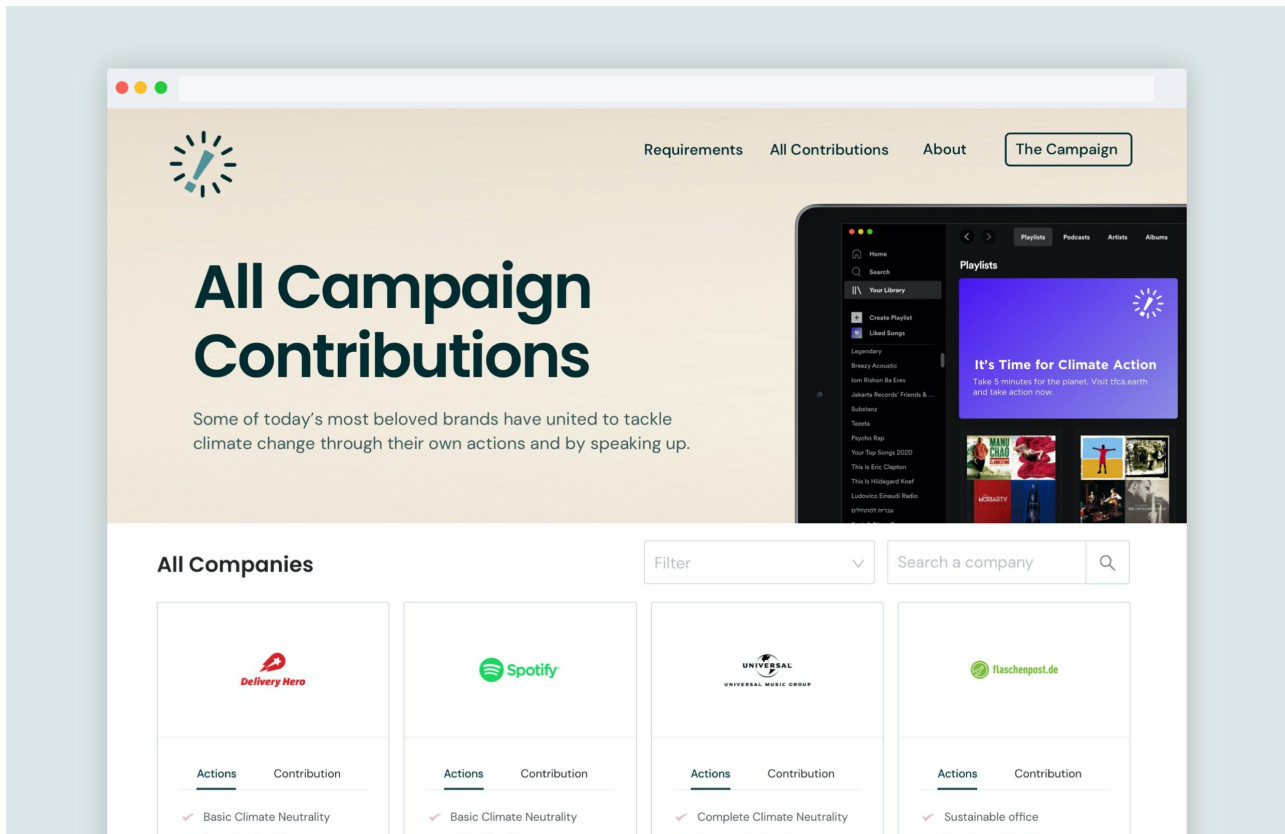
Requirements All Contributions About The Campaign

# All Campaign Contributions

Some of today's most beloved brands have united to tackle climate change through their own actions and by speaking up.

Home
Search
Your Library
Create Playlist
Liked Songs
Legendary
Breezy Acoustic
Iom Rishon Ba Erev
Jakarta Records' Friends & ...
Substanz
Tezeta
Psycho Rap
Your Top Songs 2020
This Is Eric Clapton
This Is Hildegard Knef
Ludovico Einaudi Radio
עברית למתחילים

Playlists Podcasts Artists Albums

Playlists

It's Time for Climate Action
Take 5 minutes for the planet. Visit tfca.earth and take action now.

MANU CHAO

All Companies

Filter

Search a company

Delivery Hero

Actions Contribution

Basic Climate Neutrality

Spotify

Actions Contribution

Basic Climate Neutrality

UNIVERSAL
UNIVERSAL MUSIC GROUP

Actions Contribution

Complete Climate Neutrality

flaschenpost.de

Actions Contribution

Sustainable office